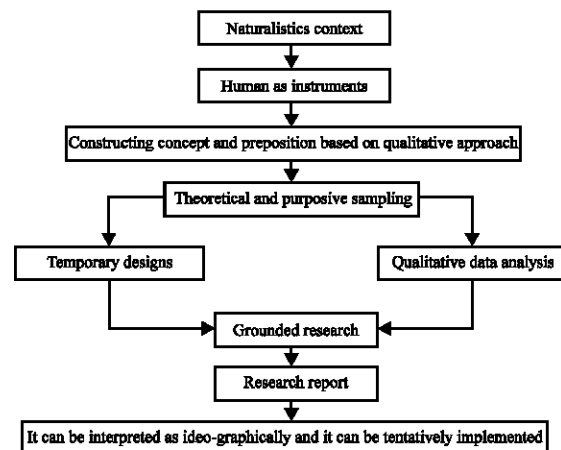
Naturalistics context

Human as instruments

Constructing concept and preposition based on qualitative approach

Theoretical and purposive sampling

Temporary designs

Qualitative data analysis

Grounded research

Research report

It can be interpreted as ideo-graphically and it can be tentatively implemented